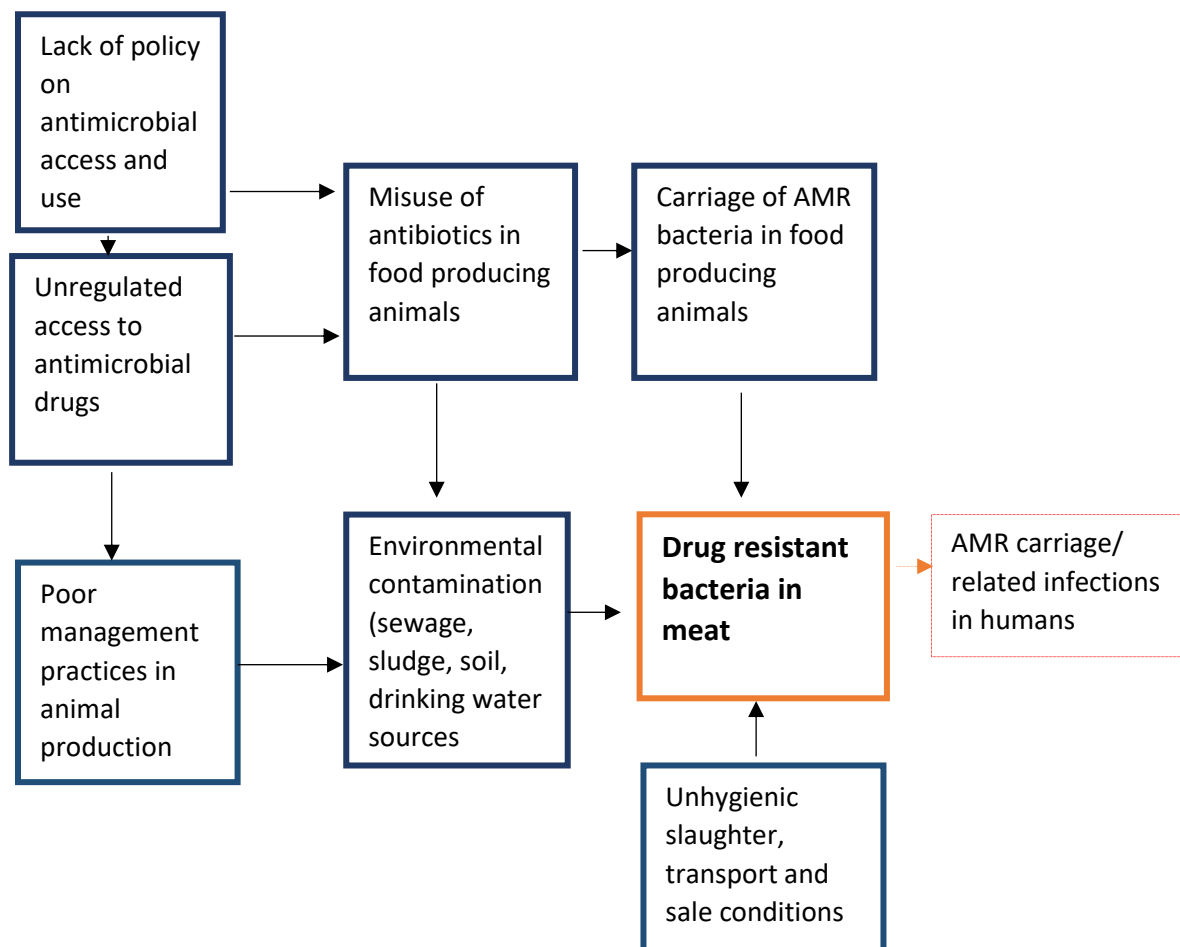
Lack of policy on antimicrobial access and use

Misuse of antibiotics in food producing animals

Carriage of AMR bacteria in food producing animals

Unregulated access to antimicrobial drugs

Poor management practices in animal production

Environmental contamination (sewage, sludge, soil, drinking water sources

Drug resistant bacteria in meat

AMR carriage/ related infections in humans

Unhygienic slaughter, transport and sale conditions